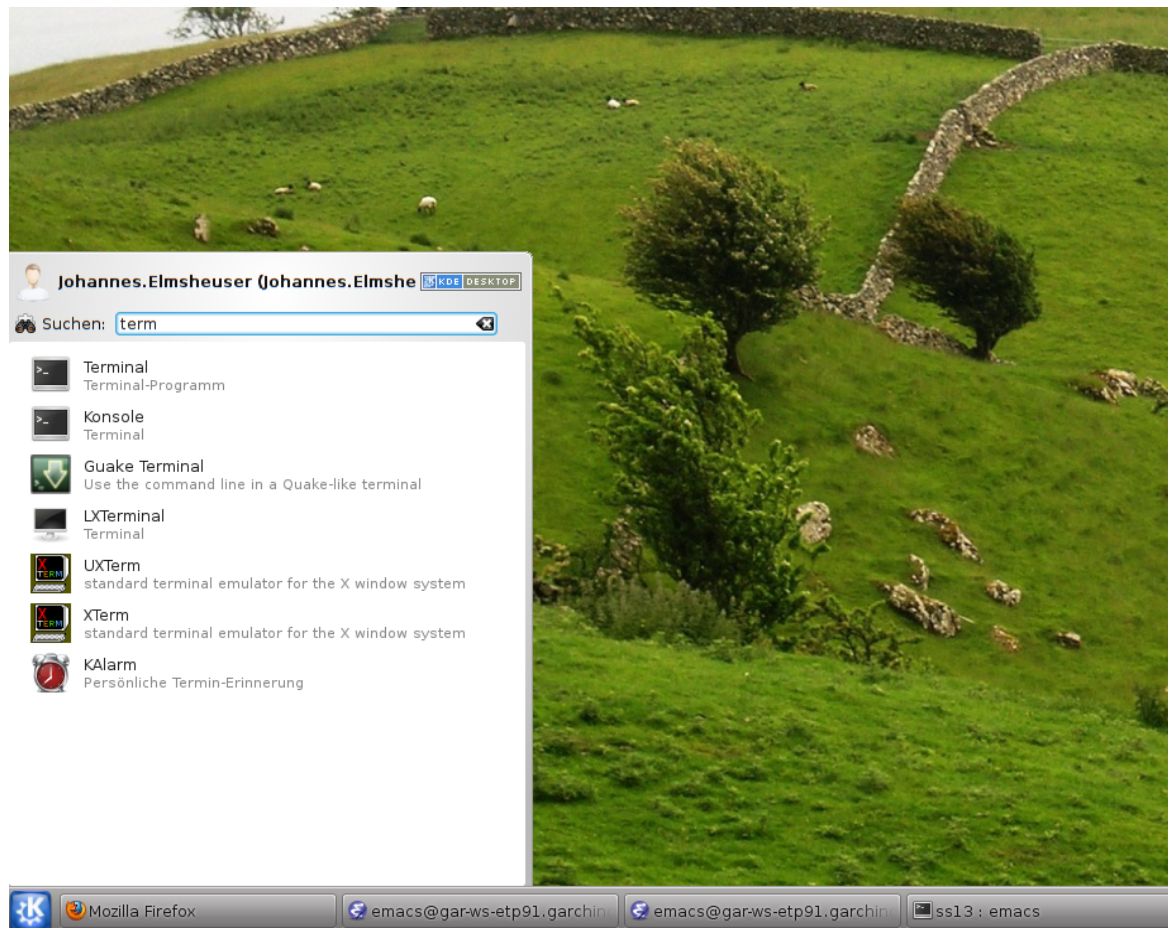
Johannes.Elmsheuser (Johannes.Elmshe KDE DESKTOP

Suchen: term

Terminal
Terminal-Programm

Konsole
Terminal

Guake Terminal
Use the command line in a Quake-like terminal

LXTerminal
Terminal

UXTerm
standard terminal emulator for the X window system

XTerm
standard terminal emulator for the X window system

KAlarm
Persönliche Termin-Erinnerung

Mozilla Firefox | emacs@gar-ws-etp91.garchin | emacs@gar-ws-etp91.garchin | ss13 : emacs